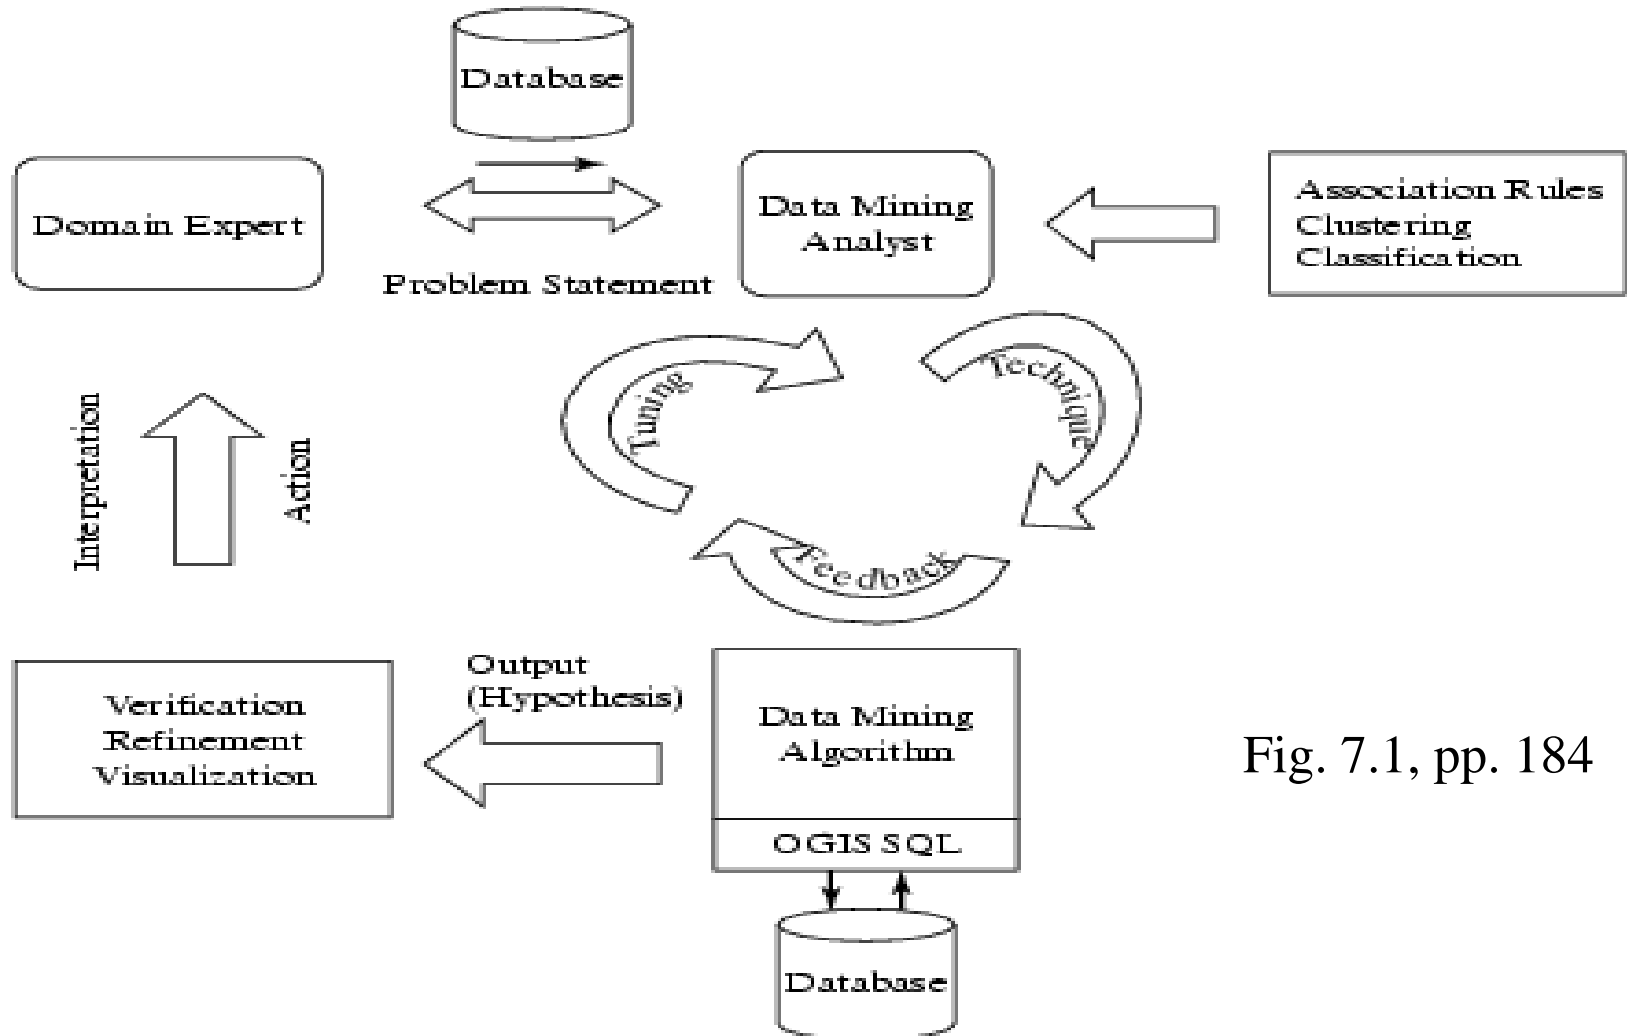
Database

Domain Expert

Problem Statement

Data Mining Analyst

Association Rules
Clustering
Classification

Tuning

Technique

Feedback

Interpretation

Action

Output
(Hypothesis)

Verification
Refinement
Visualization

Data Mining Algorithm

OGIS SQL

Database

Fig. 7.1, pp. 184